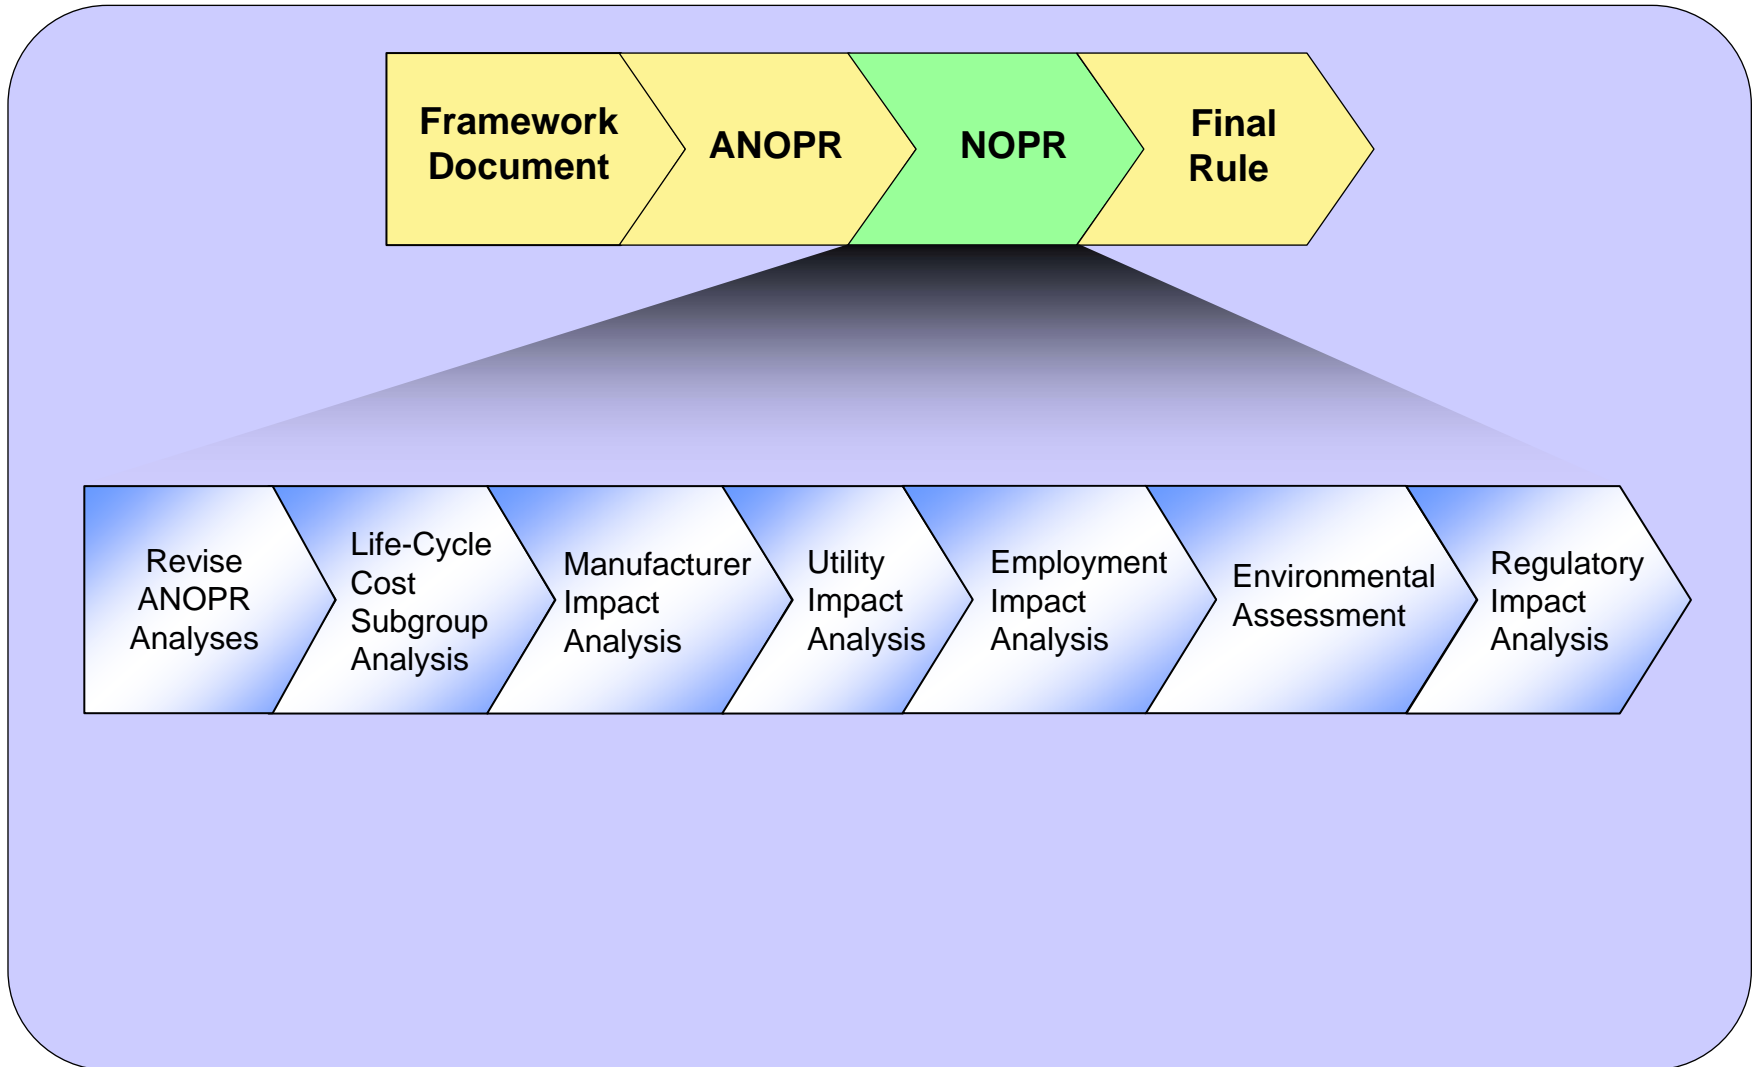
Framework Document

ANOPR

NOPR

Final Rule

Revise ANOPR Analyses

Life-Cycle Cost Subgroup Analysis

Manufacturer Impact Analysis

Utility Impact Analysis

Employment Impact Analysis

Environmental Assessment

Regulatory Impact Analysis